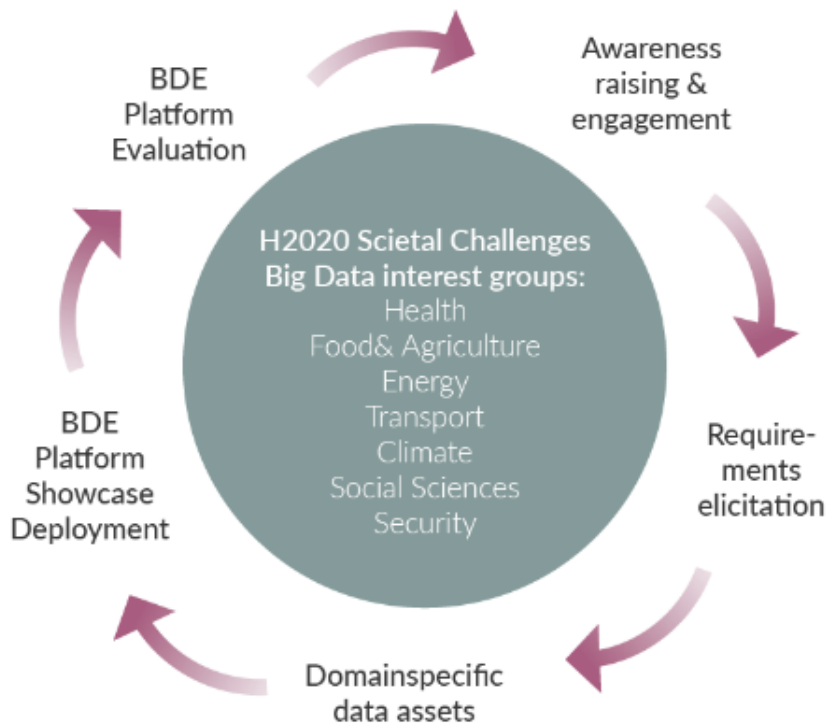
BDE Platform Evaluation

Awareness raising & engagement

H2020 Scietal Challenges Big Data interest groups:
Health
Food& Agriculture
Energy
Transport
Climate
Social Sciences
Security

Requirements elicitation

Domainspecific data assets

BDE Platform Showcase Deployment